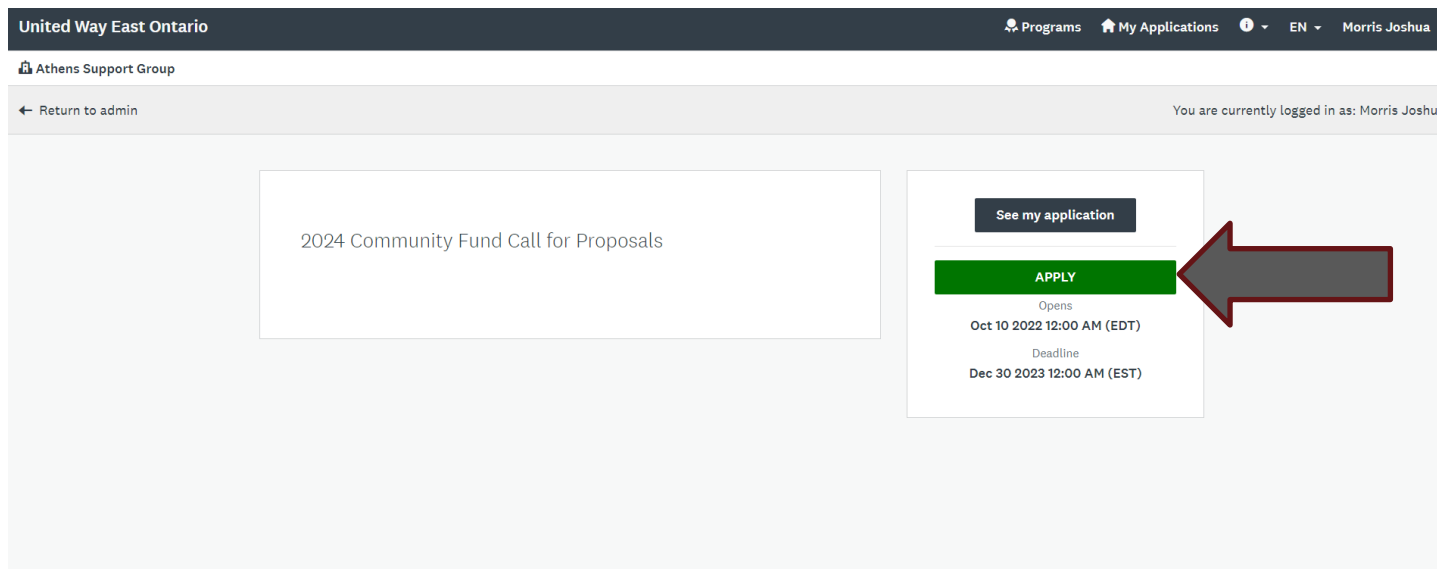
United Way East Ontario

Programs My Applications EN Morris Joshua

Athens Support Group

Return to admin

You are currently logged in as: Morris Joshu

2024 Community Fund Call for Proposals

See my application

APPLY

Opens
Oct 10 2022 12:00 AM (EDT)

Deadline
Dec 30 2023 12:00 AM (EST)